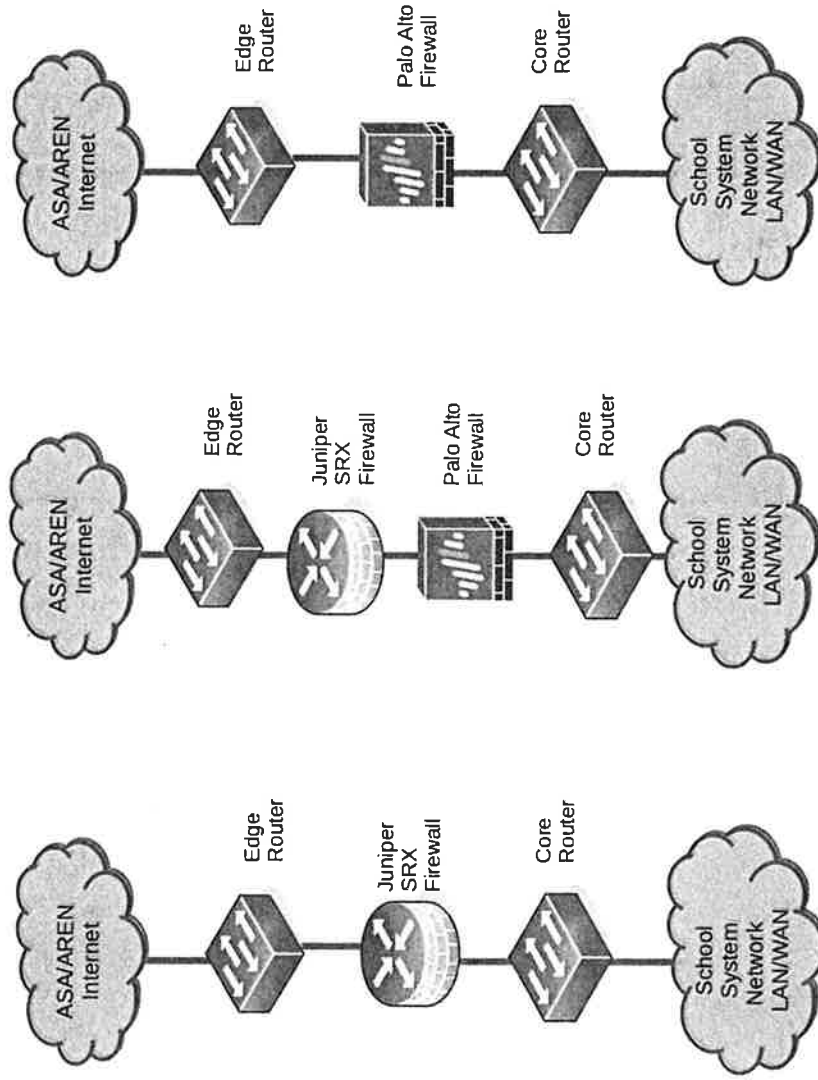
ASA/AREN Internet

Edge Router

Juniper SRX Firewall

Core Router

School System Network LAN/WAN

ASA/AREN Internet

Edge Router

Juniper SRX Firewall

Palo Alto Firewall

Core Router

School System Network LAN/WAN

ASA/AREN Internet

Edge Router

Palo Alto Firewall

Core Router

School System Network LAN/WAN